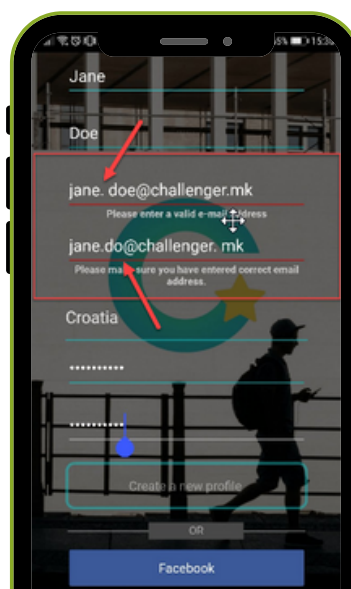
15:3

Jane

Doe

jane. doe@challenger.mk

Please enter a valid e-mail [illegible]dress

jane.do@challenger. mk

Please ma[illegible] sure you have entered correct email address.

Croatia

••••••••••

••••••••••

Create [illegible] new profile

OR

Facebook